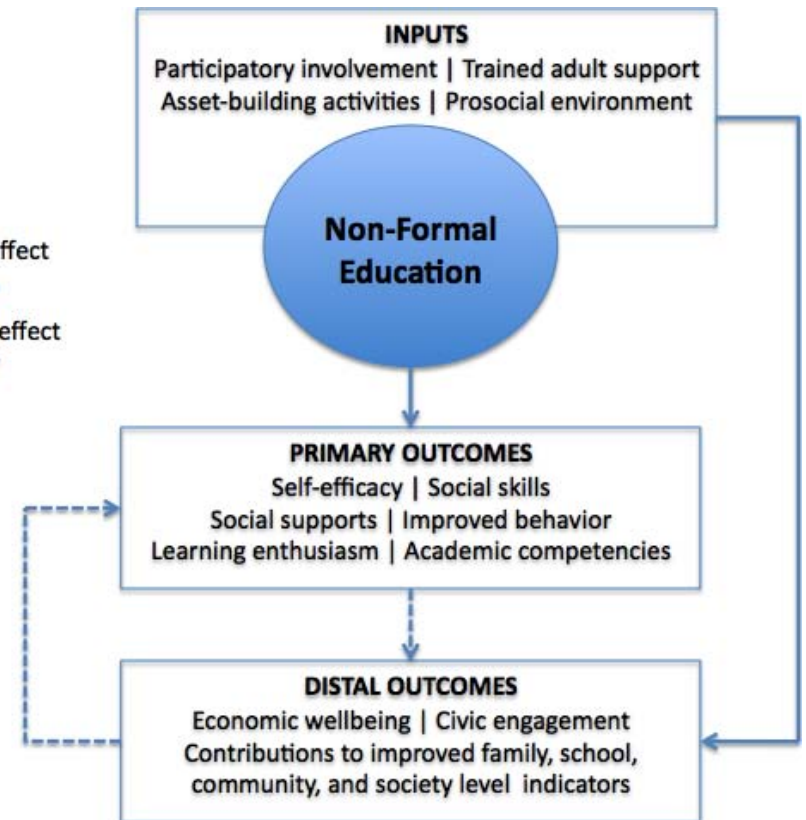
INPUTS
Participatory involvement | Trained adult support
Asset-building activities | Prosocial environment

ffect

effect

Non-Formal Education

PRIMARY OUTCOMES
Self-efficacy | Social skills
Social supports | Improved behavior
Learning enthusiasm | Academic competencies

DISTAL OUTCOMES
Economic wellbeing | Civic engagement
Contributions to improved family, school, community, and society level indicators